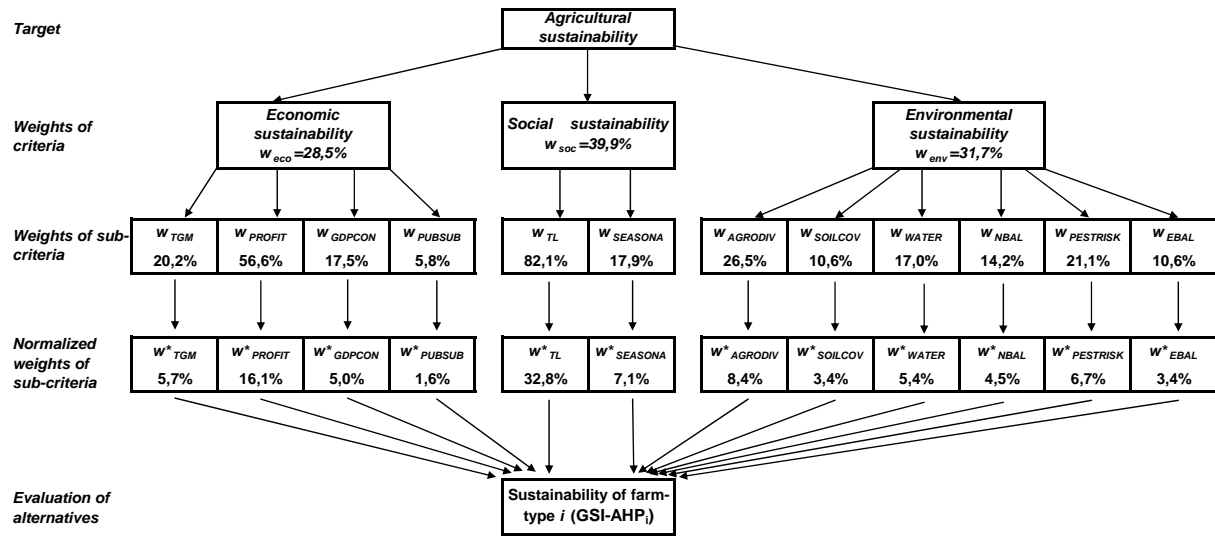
Target

Agricultural sustainability

Weights of criteria

Economic sustainability $w_{eco}$=28,5%

Social sustainability $w_{soc}$=39,9%

Environmental sustainability $w_{env}$=31,7%

Weights of sub-criteria

$w_{TGM}$ 20,2%

$w_{PROFIT}$ 56,6%

$w_{GDPCON}$ 17,5%

$w_{PUBSUB}$ 5,8%

$w_{TL}$ 82,1%

$w_{SEASONA}$ 17,9%

$w_{AGRODIV}$ 26,5%

$w_{SOILCOV}$ 10,6%

$w_{WATER}$ 17,0%

$w_{NBAL}$ 14,2%

$w_{PESTRISK}$ 21,1%

$w_{EBAL}$ 10,6%

Normalized weights of sub-criteria

$w^*_{TGM}$ 5,7%

$w^*_{PROFIT}$ 16,1%

$w^*_{GDPCON}$ 5,0%

$w^*_{PUBSUB}$ 1,6%

$w^*_{TL}$ 32,8%

$w^*_{SEASONA}$ 7,1%

$w^*_{AGRODIV}$ 8,4%

$w^*_{SOILCOV}$ 3,4%

$w^*_{WATER}$ 5,4%

$w^*_{NBAL}$ 4,5%

$w^*_{PESTRISK}$ 6,7%

$w^*_{EBAL}$ 3,4%

Evaluation of alternatives

Sustainability of farm-type $i$ (GSI-AHP$_i$)